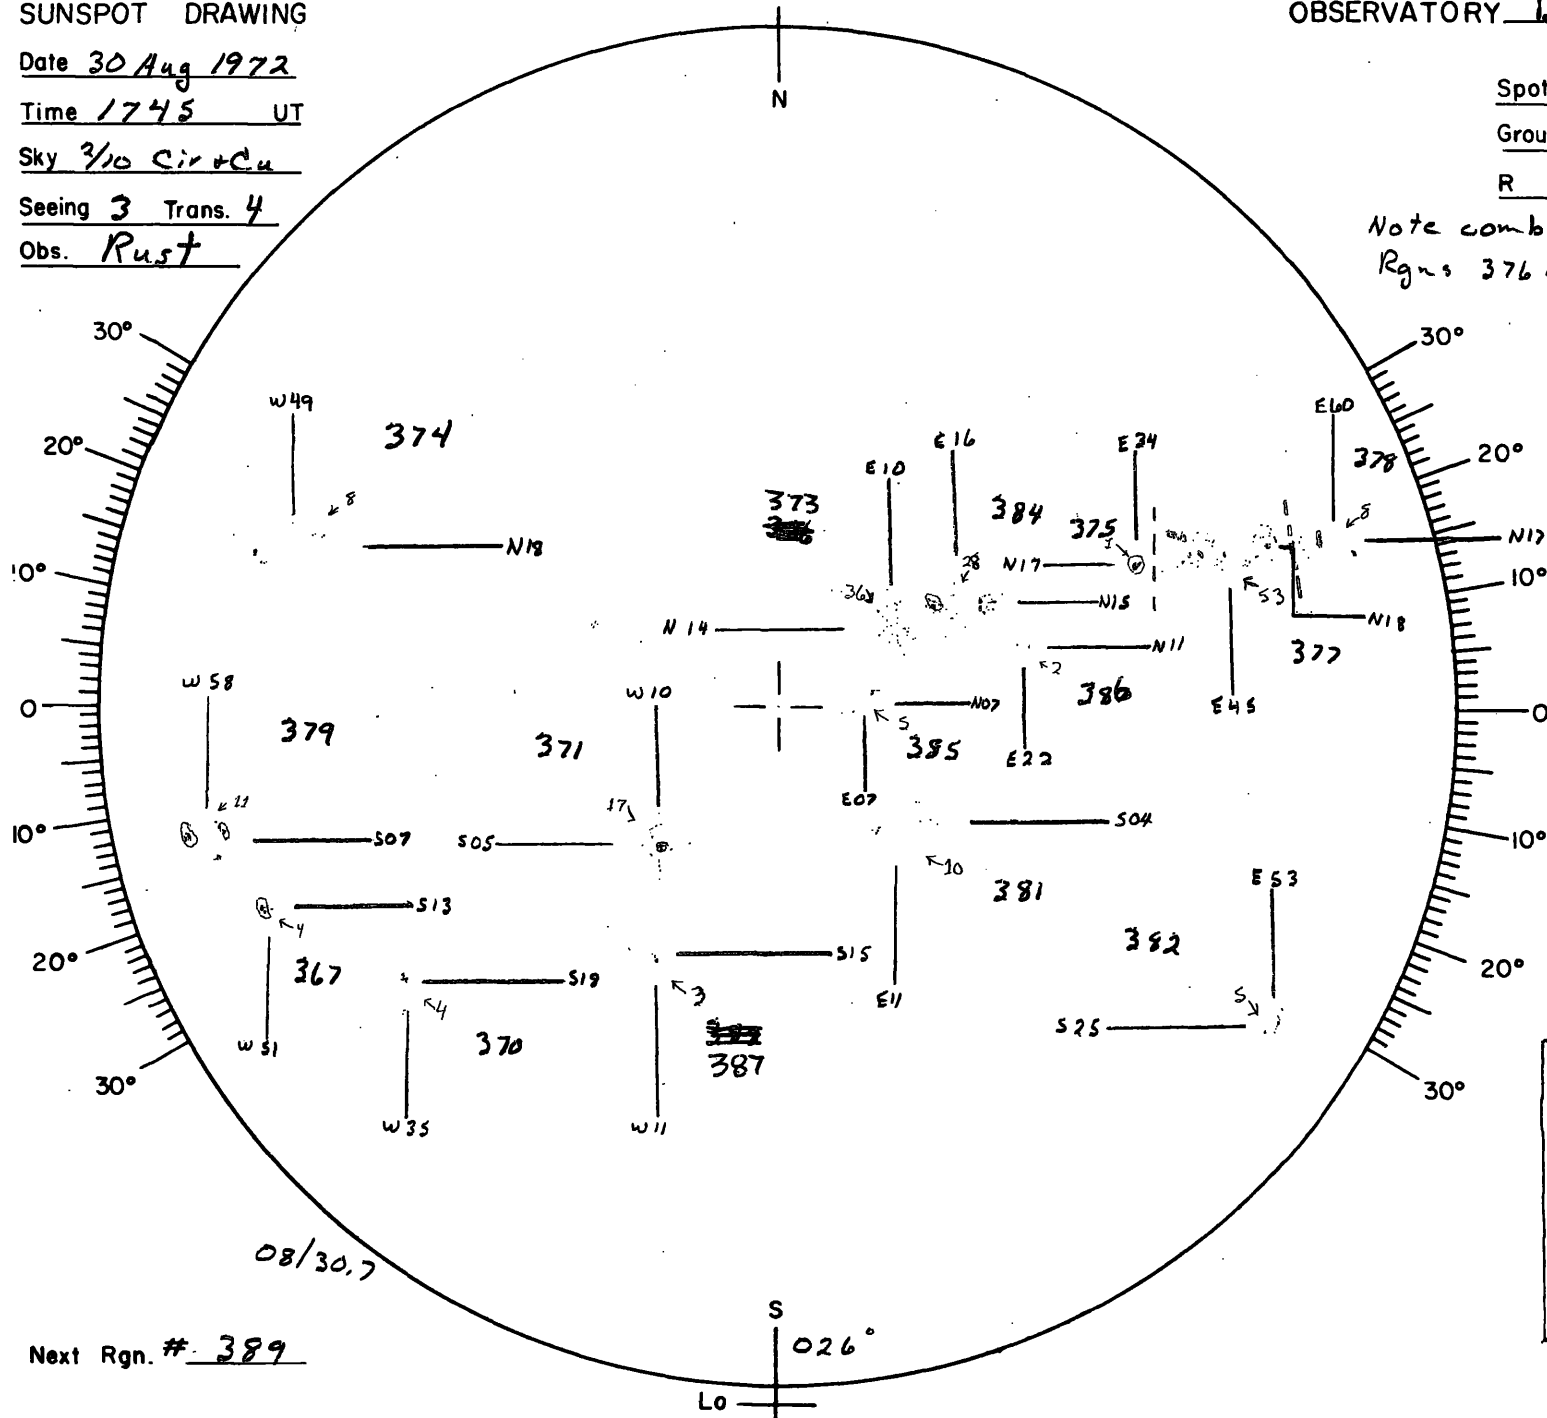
SUNSPOT DRAWING

Date 30 Aug 1972
Time 1745 UT
Sky 3/10 Cir+Cu
Seeing 3 Trans. 4
Obs. Rust

OBSERVATORY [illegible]

Spot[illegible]
Grou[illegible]
R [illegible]

Note comb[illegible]
Rgns 376 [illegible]

N

30°
20°
10°
0
10°
20°
30°

30°
20°
10°
0
10°
20°
30°

W49
374
8
N18

373
E10
E16
E34
384
375
36
28
N17
N15
N14
N11
1
E60
378
8
N17
53
N18
377
E45
2
386
E22

W58
379
W10
371
N07
5
385
E07
11
17
S07
S05
S04
10
381
4
S13
E53
382
W51
367
S19
4
3
S15
E11
5
S25
370
387
W35
W11

08/30,7

Next Rgn. # 389

S
026°
Lo